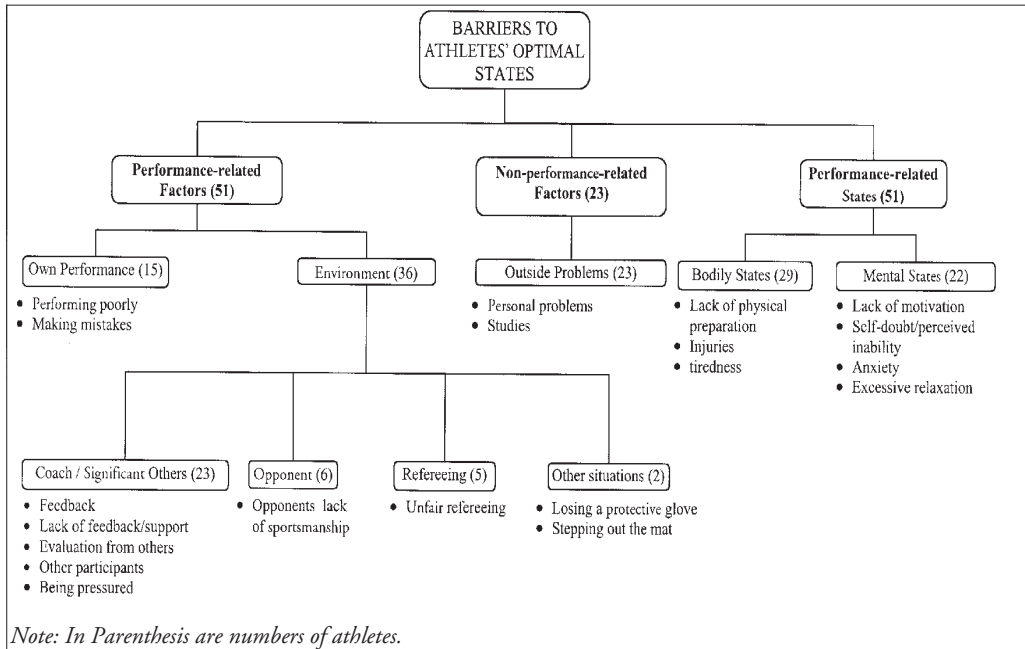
BARRIERS TO ATHLETES' OPTIMAL STATES

Performance-related Factors (51)

Non-performance-related Factors (23)

Performance-related States (51)

Own Performance (15)
• Performing poorly
• Making mistakes

Environment (36)

Outside Problems (23)
• Personal problems
• Studies

Bodily States (29)
• Lack of physical preparation
• Injuries
• tiredness

Mental States (22)
• Lack of motivation
• Self-doubt/perceived inability
• Anxiety
• Excessive relaxation

Coach / Significant Others (23)
• Feedback
• Lack of feedback/support
• Evaluation from others
• Other participants
• Being pressured

Opponent (6)
• Opponents lack of sportsmanship

Refereeing (5)
• Unfair refereeing

Other situations (2)
• Losing a protective glove
• Stepping out the mat

Note: In Parenthesis are numbers of athletes.